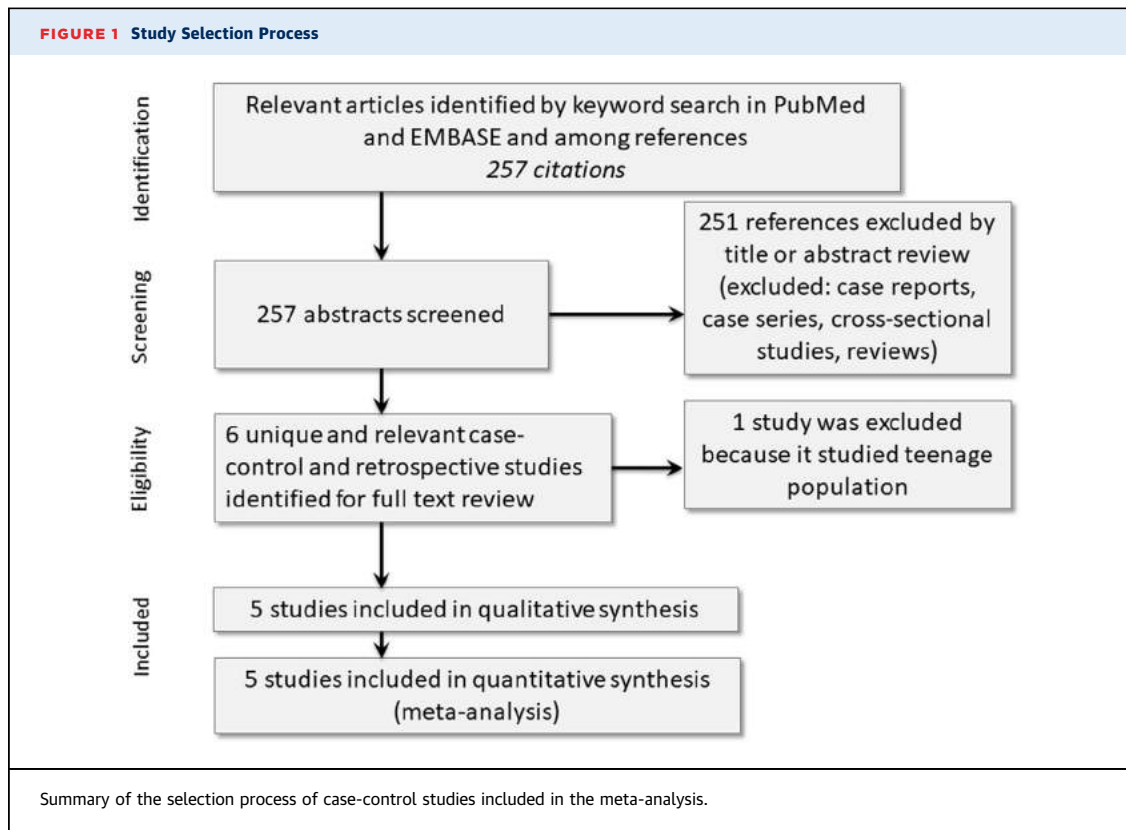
FIGURE 1 Study Selection Process

Identification

Relevant articles identified by keyword search in PubMed and EMBASE and among references
257 citations

Screening

257 abstracts screened

251 references excluded by title or abstract review (excluded: case reports, case series, cross-sectional studies, reviews)

Eligibility

6 unique and relevant case-control and retrospective studies identified for full text review

1 study was excluded because it studied teenage population

Included

5 studies included in qualitative synthesis

5 studies included in quantitative synthesis (meta-analysis)

Summary of the selection process of case-control studies included in the meta-analysis.